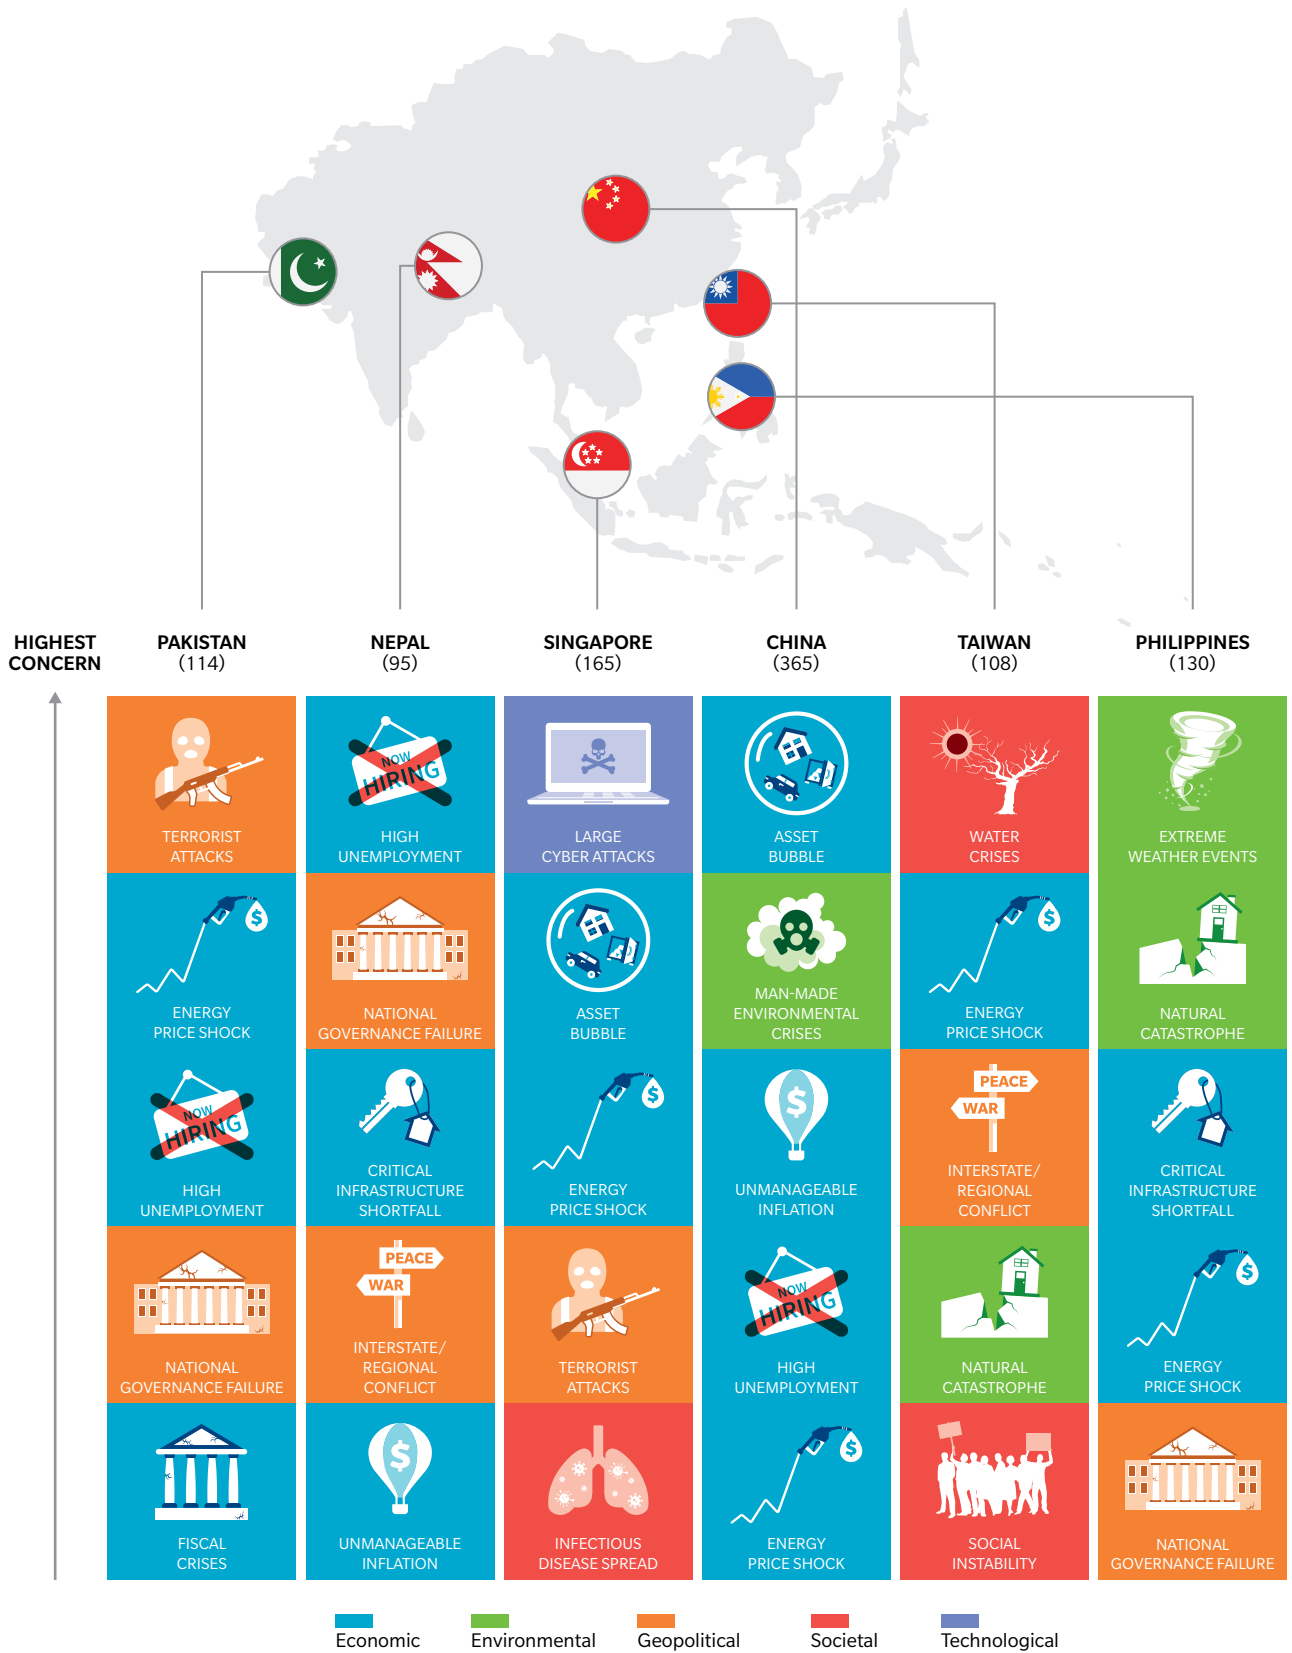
HIGHEST CONCERN

| PAKISTAN (114) | NEPAL (95) | SINGAPORE (165) | CHINA (365) | TAIWAN (108) | PHILIPPINES (130) |
|---|---|---|---|---|---|
| TERRORIST ATTACKS | NOW HIRING HIGH UNEMPLOYMENT | LARGE CYBER ATTACKS | ASSET BUBBLE | WATER CRISES | EXTREME WEATHER EVENTS |
| ENERGY PRICE SHOCK | NATIONAL GOVERNANCE FAILURE | ASSET BUBBLE | MAN-MADE ENVIRONMENTAL CRISES | ENERGY PRICE SHOCK | NATURAL CATASTROPHE |
| NOW HIRING HIGH UNEMPLOYMENT | CRITICAL INFRASTRUCTURE SHORTFALL | ENERGY PRICE SHOCK | UNMANAGEABLE INFLATION | PEACE WAR INTERSTATE/ REGIONAL CONFLICT | CRITICAL INFRASTRUCTURE SHORTFALL |
| NATIONAL GOVERNANCE FAILURE | PEACE WAR INTERSTATE/ REGIONAL CONFLICT | TERRORIST ATTACKS | NOW HIRING HIGH UNEMPLOYMENT | NATURAL CATASTROPHE | ENERGY PRICE SHOCK |
| FISCAL CRISES | UNMANAGEABLE INFLATION | INFECTIOUS DISEASE SPREAD | ENERGY PRICE SHOCK | SOCIAL INSTABILITY | NATIONAL GOVERNANCE FAILURE |

Economic Environmental Geopolitical Societal Technological